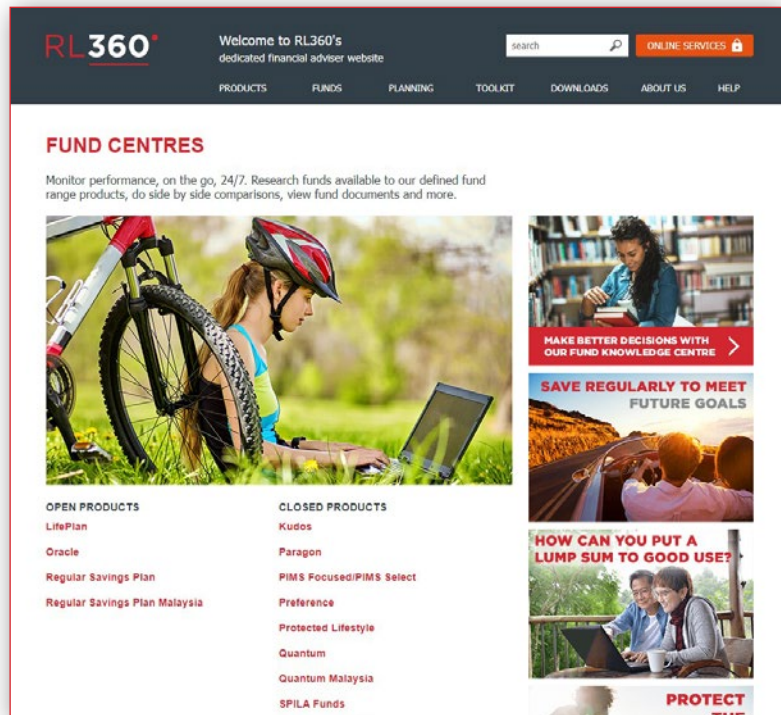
RL360°

Welcome to RL360's
dedicated financial adviser website

search

ONLINE SERVICES

PRODUCTS FUNDS PLANNING TOOLKIT DOWNLOADS ABOUT US HELP

FUND CENTRES

Monitor performance, on the go, 24/7. Research funds available to our defined fund range products, do side by side comparisons, view fund documents and more.

OPEN PRODUCTS

LifePlan

Oracle

Regular Savings Plan

Regular Savings Plan Malaysia

CLOSED PRODUCTS

Kudos

Paragon

PIMS Focused/PIMS Select

Preference

Protected Lifestyle

Quantum

Quantum Malaysia

SPILA Funds

MAKE BETTER DECISIONS WITH OUR FUND KNOWLEDGE CENTRE

SAVE REGULARLY TO MEET FUTURE GOALS

HOW CAN YOU PUT A LUMP SUM TO GOOD USE?

PROTECT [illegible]